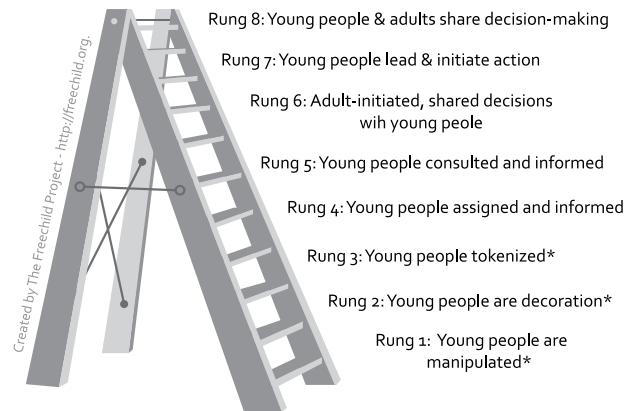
Created by The Freechild Project - http://freechild.org.

Rung 8: Young people & adults share decision-making

Rung 7: Young people lead & initiate action

Rung 6: Adult-initiated, shared decisions wih young peole

Rung 5: Young people consulted and informed

Rung 4: Young people assigned and informed

Rung 3: Young people tokenized*

Rung 2: Young people are decoration*

Rung 1: Young people are manipulated*